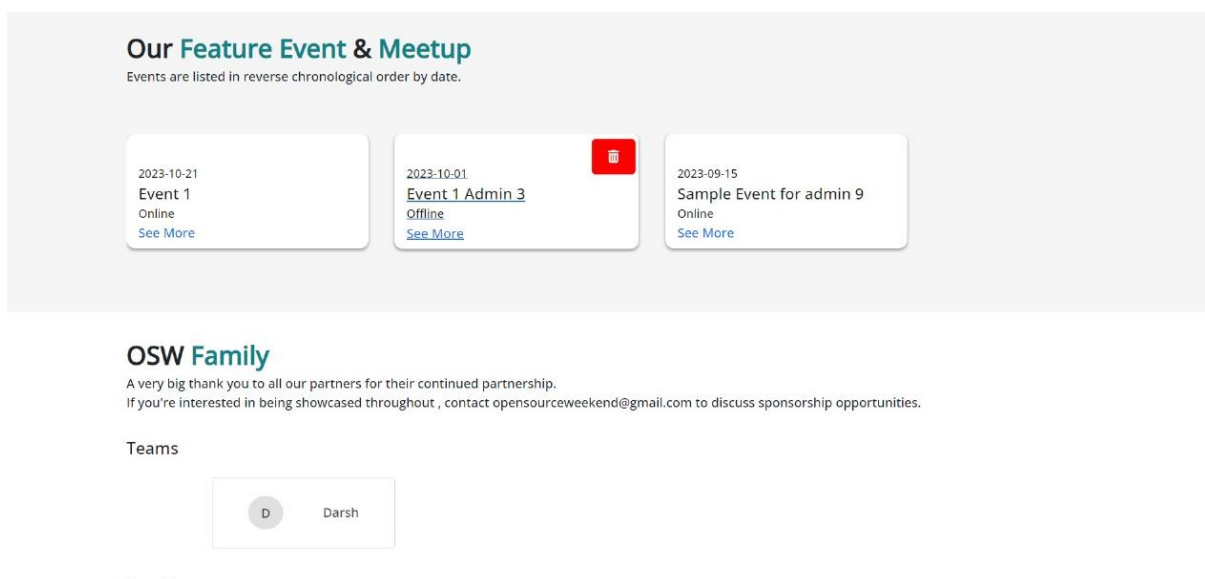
Our Feature Event & Meetup
Events are listed in reverse chronological order by date.

2023-10-21
Event 1
Online
See More

2023-10-01
Event 1 Admin 3
Offline
See More

2023-09-15
Sample Event for admin 9
Online
See More

OSW Family
A very big thank you to all our partners for their continued partnership.
If you're interested in being showcased throughout , contact opensourceweekend@gmail.com to discuss sponsorship opportunities.

Teams

D Darsh